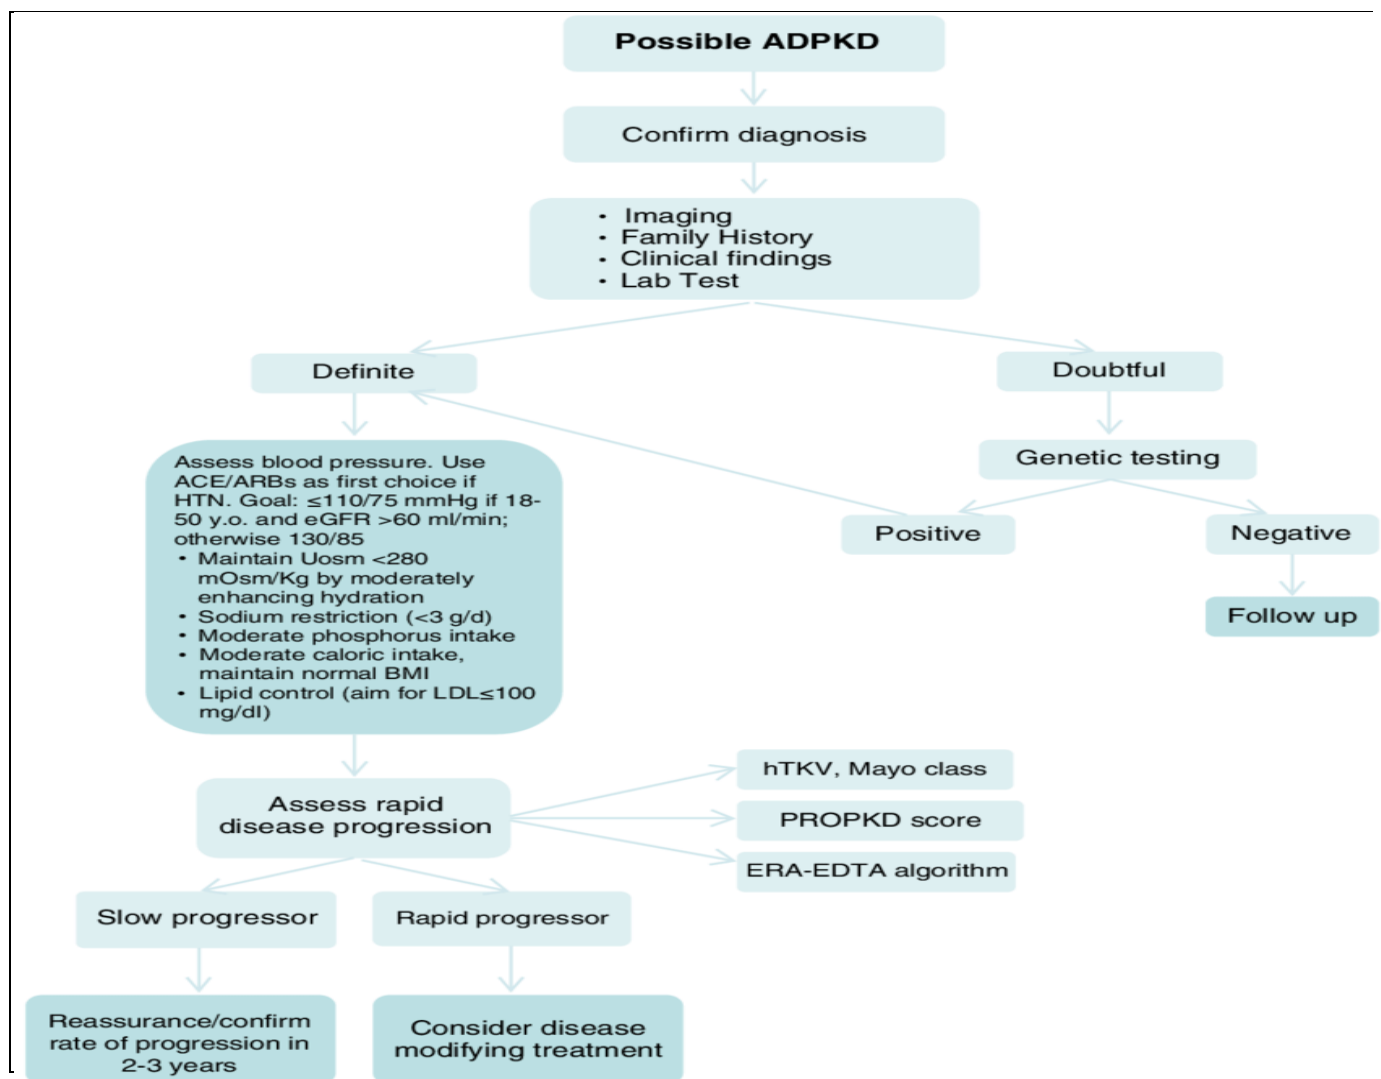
Possible ADPKD

Confirm diagnosis

- Imaging
- Family History
- Clinical findings
- Lab Test

Definite

Doubtful

Genetic testing

Positive

Negative

Follow up

Assess blood pressure. Use ACE/ARBs as first choice if HTN. Goal: ≤110/75 mmHg if 18-50 y.o. and eGFR >60 ml/min; otherwise 130/85
- Maintain Uosm <280 mOsm/Kg by moderately enhancing hydration
- Sodium restriction (<3 g/d)
- Moderate phosphorus intake
- Moderate caloric intake, maintain normal BMI
- Lipid control (aim for LDL≤100 mg/dl)

Assess rapid disease progression

hTKV, Mayo class

PROPKD score

ERA-EDTA algorithm

Slow progressor

Rapid progressor

Reassurance/confirm rate of progression in 2-3 years

Consider disease modifying treatment